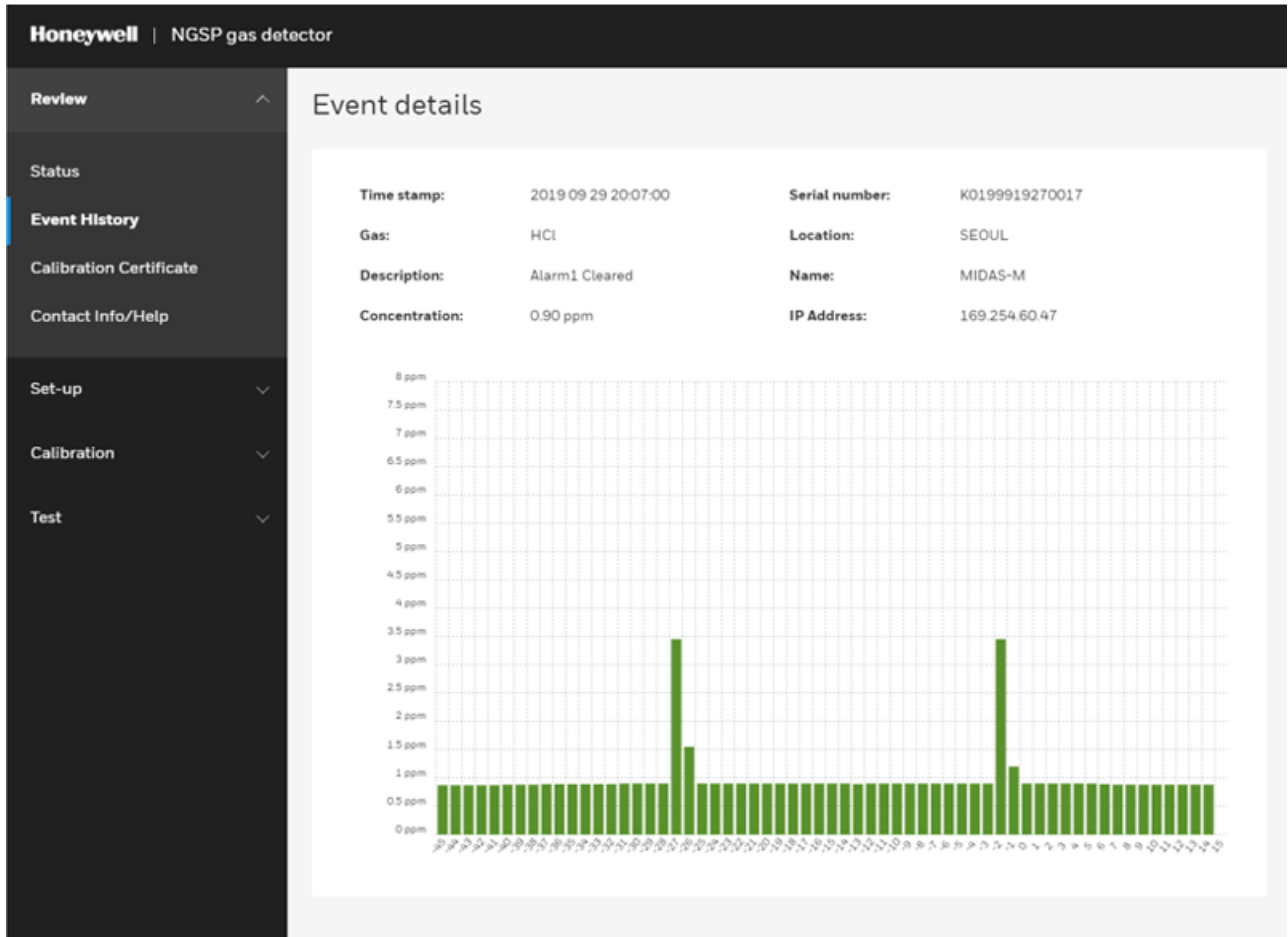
Honeywell | NGSP gas detector

Review

Status

Event History

Calibration Certificate

Contact Info/Help

Set-up

Calibration

Test

Event details

| Time stamp: | 2019 09 29 20:07:00 | Serial number: | K0199919270017 |
|---|---|---|---|
| Gas: | HCl | Location: | SEOUL |
| Description: | Alarm1 Cleared | Name: | MIDAS-M |
| Concentration: | 0.90 ppm | IP Address: | 169.254.60.47 |

8 ppm
7.5 ppm
7 ppm
6.5 ppm
6 ppm
5.5 ppm
5 ppm
4.5 ppm
4 ppm
3.5 ppm
3 ppm
2.5 ppm
2 ppm
1.5 ppm
1 ppm
0.5 ppm
0 ppm

-45 -44 -43 -42 -41 -40 -39 -38 -37 -36 -35 -34 -33 -32 -31 -30 -29 -28 -27 -26 -25 -24 -23 -22 -21 -20 -19 -18 -17 -16 -15 -14 -13 -12 -11 -10 -9 -8 -7 -6 -5 -4 -3 -2 -1 0 1 2 3 4 5 6 7 8 9 10 11 12 13 14 15